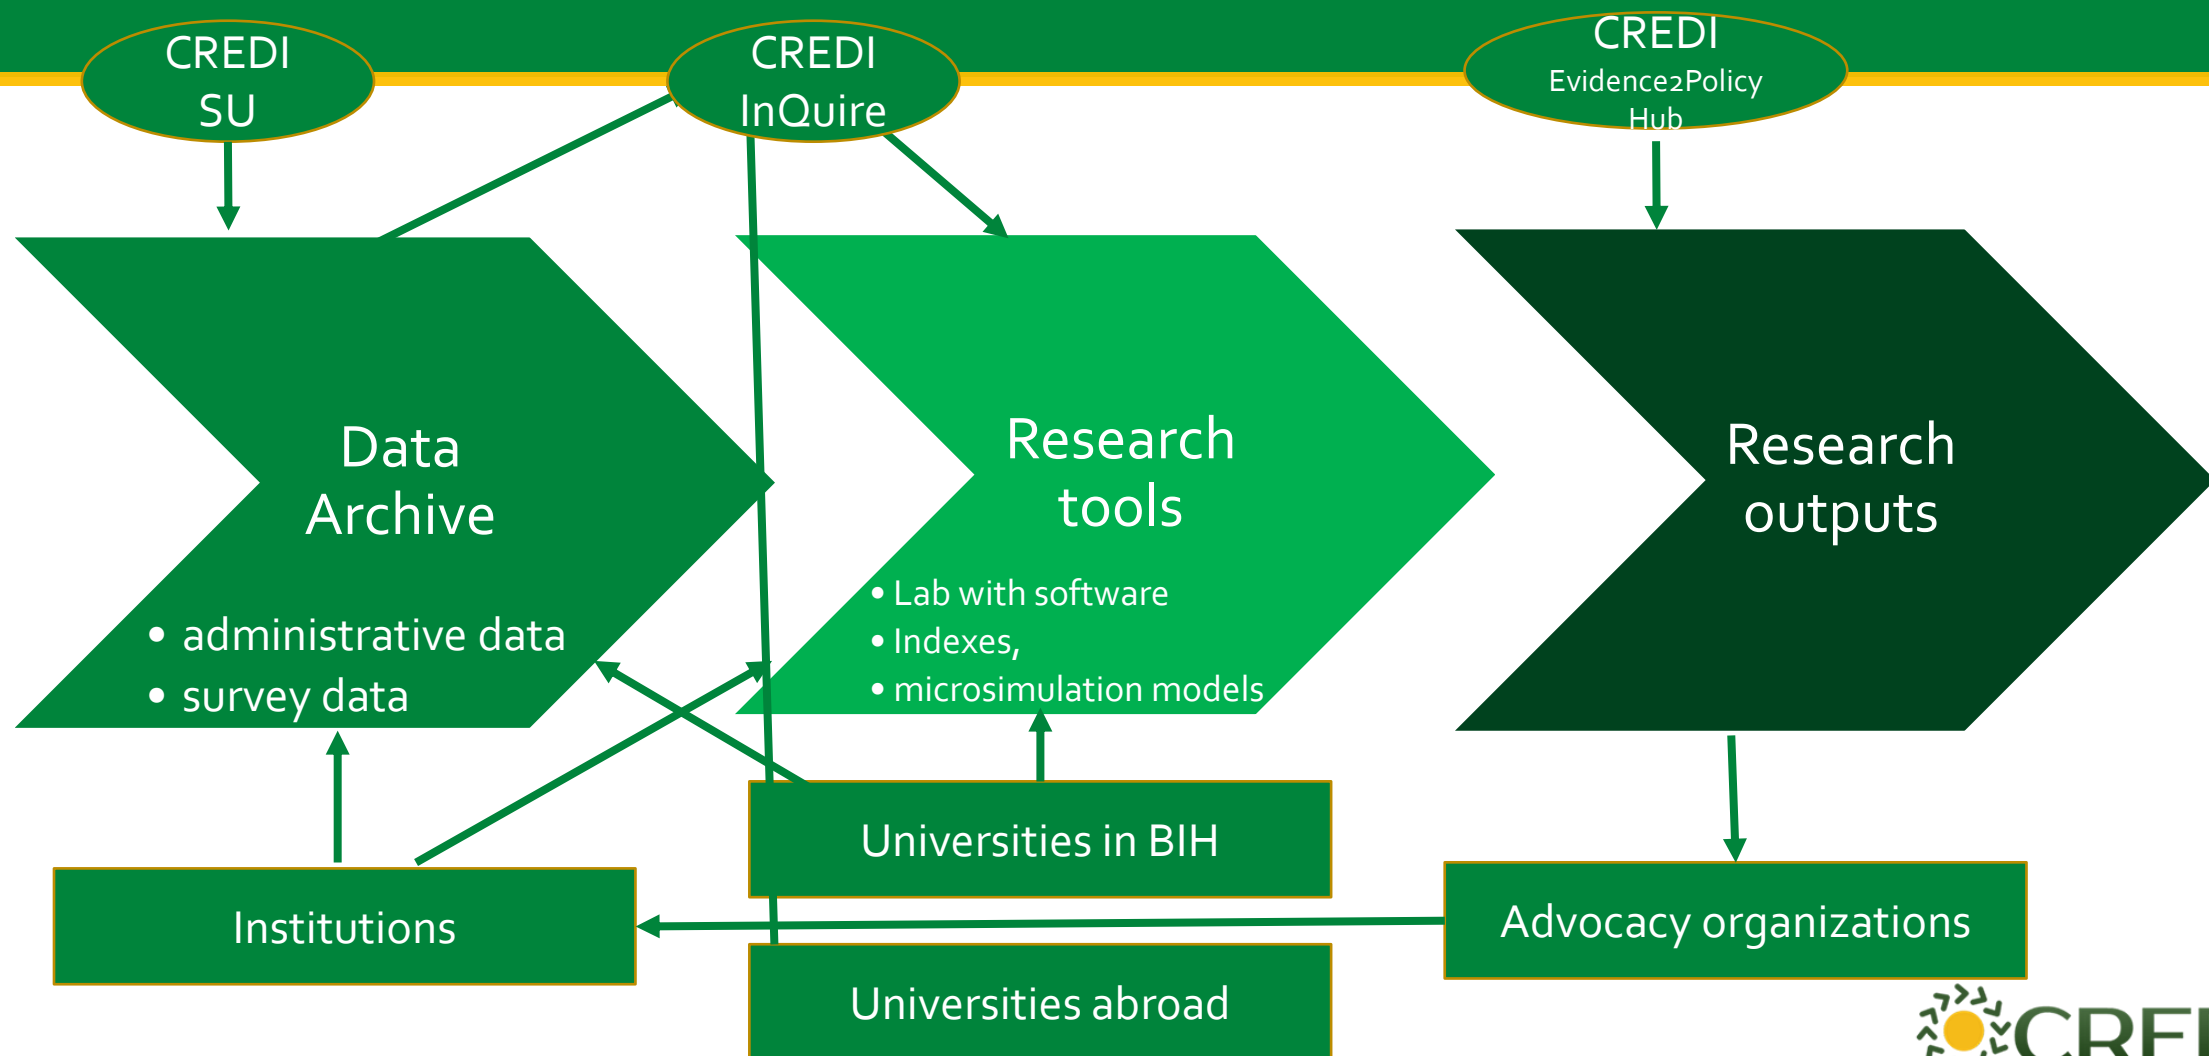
CREDI SU

CREDI InQuire

CREDI Evidence2Policy Hub

Data Archive

• administrative data
• survey data

Research tools

• Lab with software
• Indexes,
• microsimulation models

Research outputs

Universities in BIH

Institutions

Advocacy organizations

Universities abroad

CREI